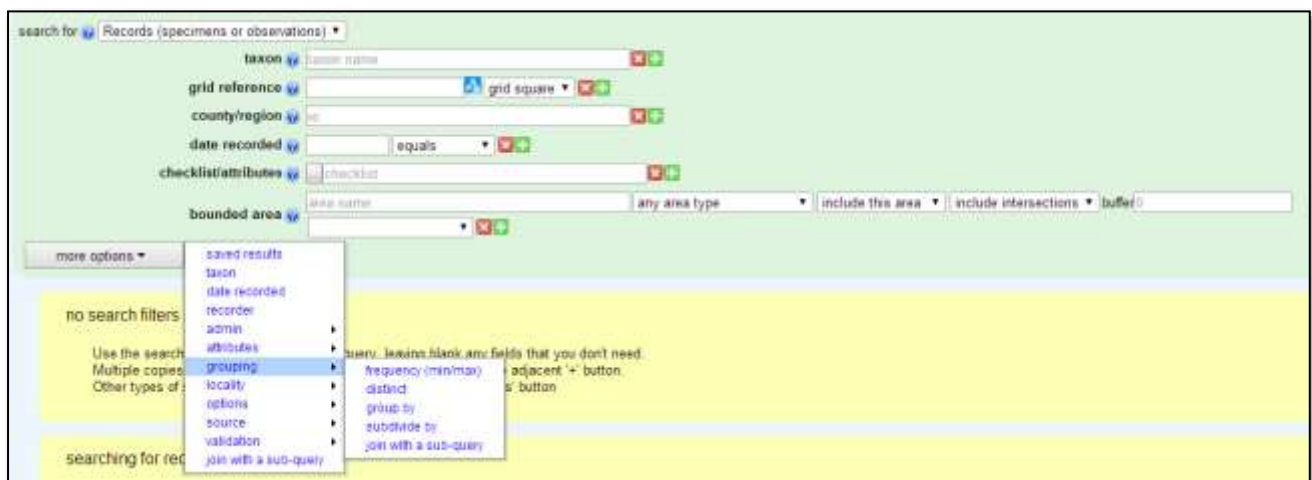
search for Records (specimens or observations)

taxon taxon name

grid reference grid square

county/region vc

date recorded equals

checklist/attributes checklist

bounded area area name any area type include this area include intersections buffer 0

more options

saved results
taxon
date recorded
recorder
admin
attributes
grouping
locality
options
source
validation
join with a sub-query

frequency (min/max)
distinct
group by
subdivide by
join with a sub-query

no search filters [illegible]

Use the search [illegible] query, leaving blank any fields that you don't need.
Multiple copies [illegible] adjacent '+' button.
Other types of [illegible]s' button

searching for rec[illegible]